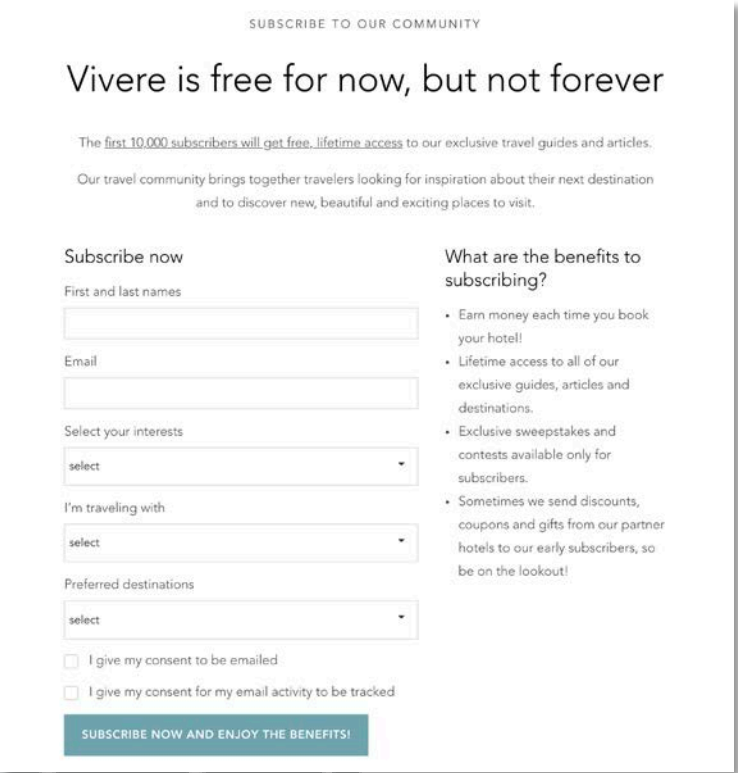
SUBSCRIBE TO OUR COMMUNITY

Vivere is free for now, but not forever

The first 10,000 subscribers will get free, lifetime access to our exclusive travel guides and articles.

Our travel community brings together travelers looking for inspiration about their next destination and to discover new, beautiful and exciting places to visit.

Subscribe now

First and last names

Email

Select your interests

select

I'm traveling with

select

Preferred destinations

select

I give my consent to be emailed

I give my consent for my email activity to be tracked

SUBSCRIBE NOW AND ENJOY THE BENEFITS!

What are the benefits to subscribing?

• Earn money each time you book your hotel!
• Lifetime access to all of our exclusive guides, articles and destinations.
• Exclusive sweepstakes and contests available only for subscribers.
• Sometimes we send discounts, coupons and gifts from our partner hotels to our early subscribers, so be on the lookout!